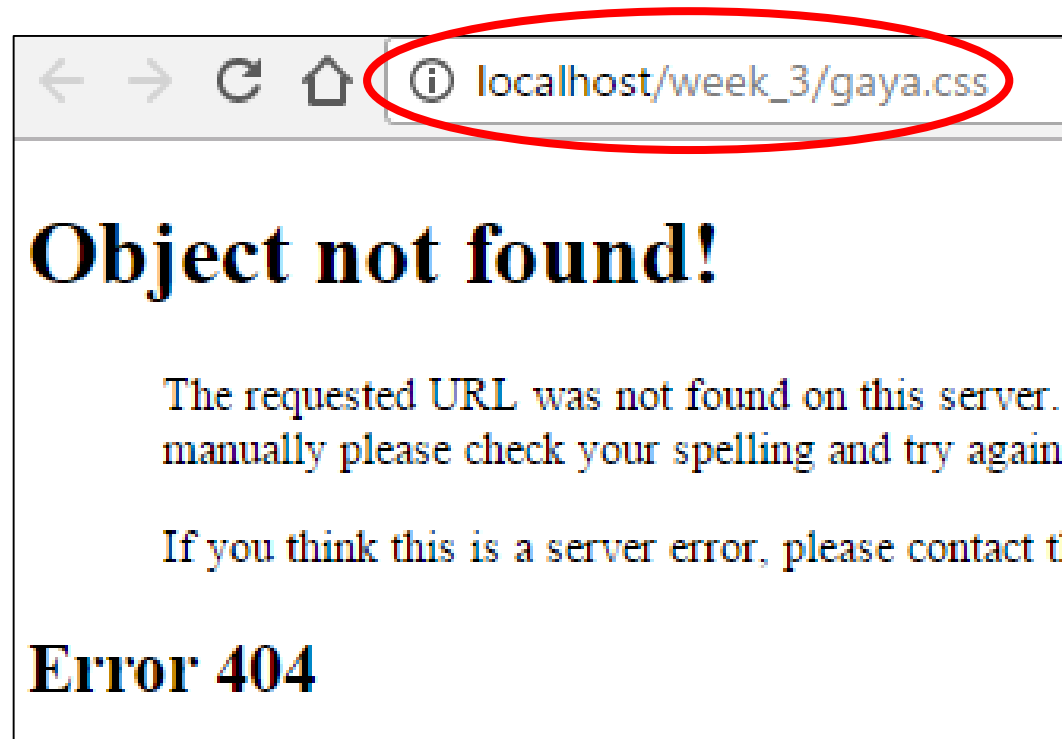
localhost/week_3/gaya.css

Object not found!

The requested URL was not found on this server. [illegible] manually please check your spelling and try again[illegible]

If you think this is a server error, please contact t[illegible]

Error 404